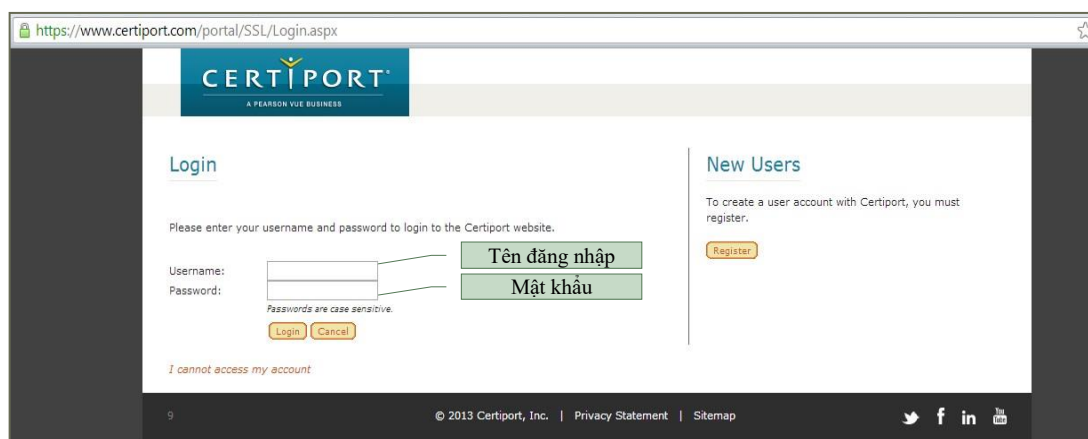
https://www.certiport.com/portal/SSL/Login.aspx

CERTIPORT
A PEARSON VUE BUSINESS

Login

Please enter your username and password to login to the Certiport website.

Username:
Password:
Passwords are case sensitive.
Login Cancel

Tên đăng nhập
Mật khẩu

I cannot access my account

New Users

To create a user account with Certiport, you must register.

Register

9

© 2013 Certiport, Inc. | Privacy Statement | Sitemap

f in You Tube